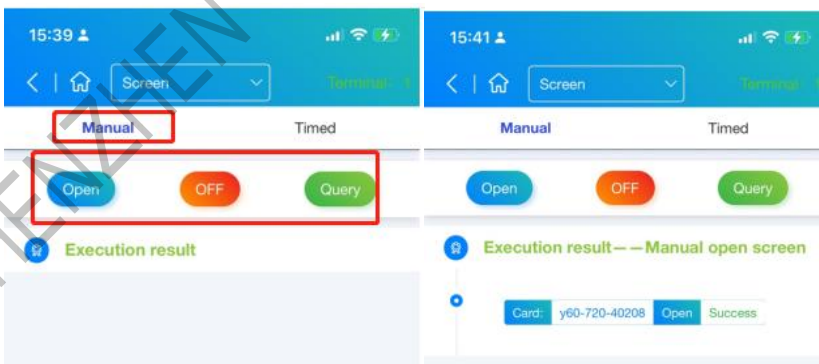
15:39

Screen

Terminal

Manual

Timed

Open

OFF

Query

Execution result

15:41

Screen

Terminal

Manual

Timed

Open

OFF

Query

Execution result——Manual open screen

Card: y60-720-40208 Open Success

ENZHEN